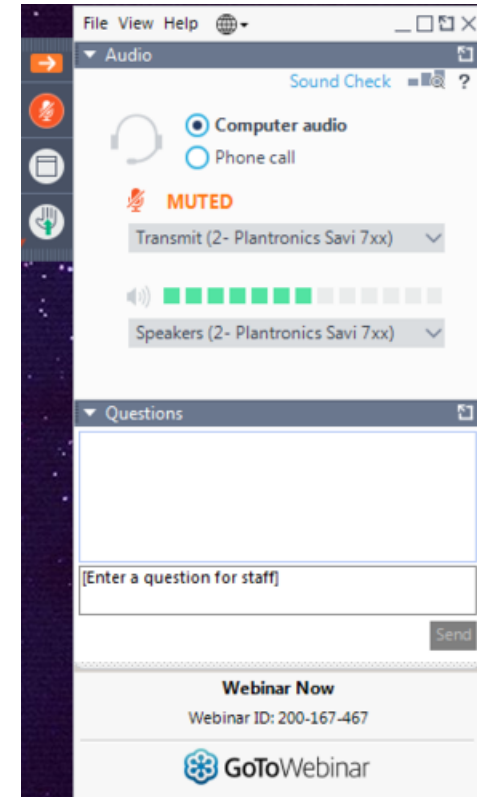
File View Help

Audio

Sound Check ?

Computer audio

Phone call

MUTED

Transmit (2- Plantronics Savi 7xx)

Speakers (2- Plantronics Savi 7xx)

Questions

[Enter a question for staff]

Send

Webinar Now

Webinar ID: 200-167-467

GoToWebinar